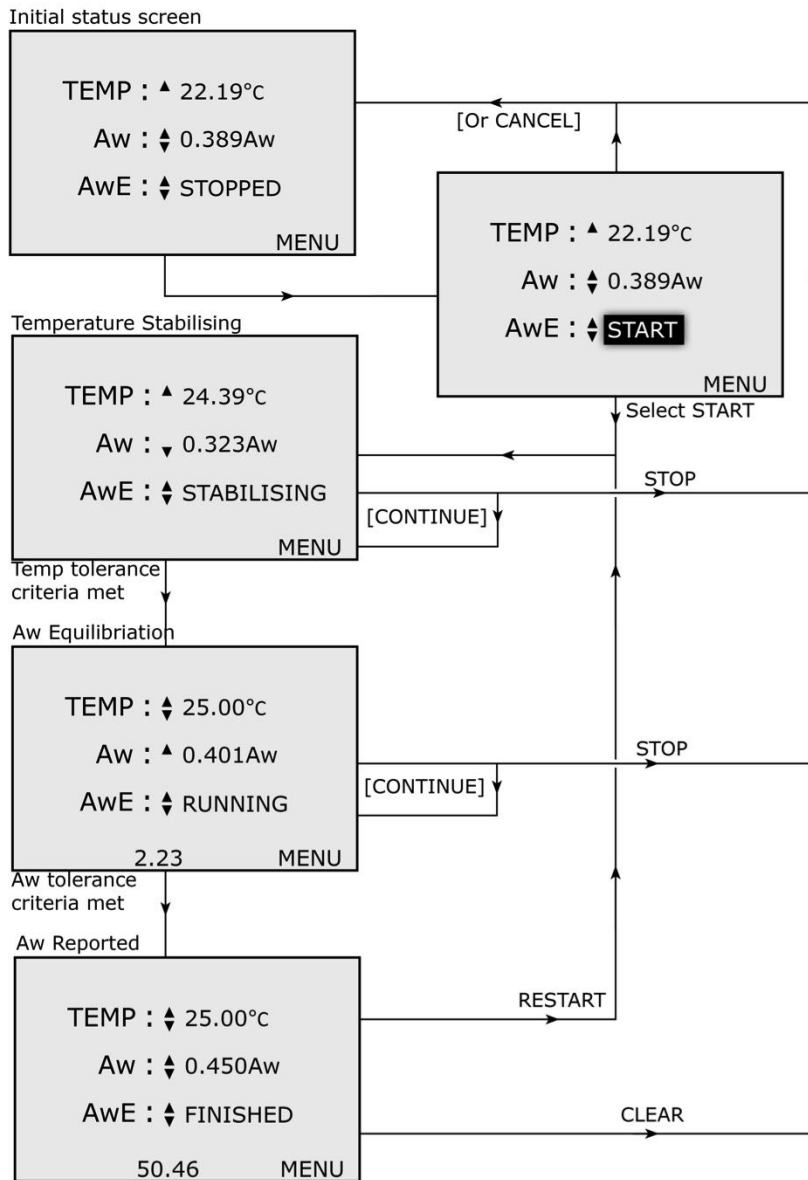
Initial status screen

TEMP : ▲ 22.19°C
Aw : ▲▼ 0.389Aw
AwE : ▲▼ STOPPED
MENU

[Or CANCEL]

TEMP : ▲ 22.19°C
Aw : ▲▼ 0.389Aw
AwE : ▲▼ START
MENU

Select START

Temperature Stabilising

TEMP : ▲ 24.39°C
Aw : ▼ 0.323Aw
AwE : ▲▼ STABILISING
MENU

[CONTINUE]

STOP

Temp tolerance criteria met

Aw Equilibriation

TEMP : ▲▼ 25.00°C
Aw : ▲ 0.401Aw
AwE : ▲▼ RUNNING
2.23 MENU

[CONTINUE]

STOP

Aw tolerance criteria met

Aw Reported

TEMP : ▲▼ 25.00°C
Aw : ▲▼ 0.450Aw
AwE : ▲▼ FINISHED
50.46 MENU

RESTART

CLEAR